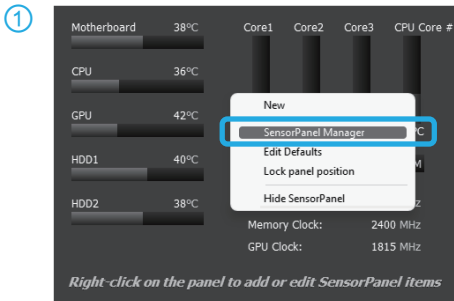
①

Motherboard 38°C
CPU 36°C
GPU 42°C
HDD1 40°C
HDD2 38°C

Core1 Core2 Core3 CPU Core #

New
SensorPanel Manager
Edit Defaults
Lock panel position
Hide SensorPanel

°C
M
Hz

Memory Clock: 2400 MHz
GPU Clock: 1815 MHz

Right-click on the panel to add or edit SensorPanel items